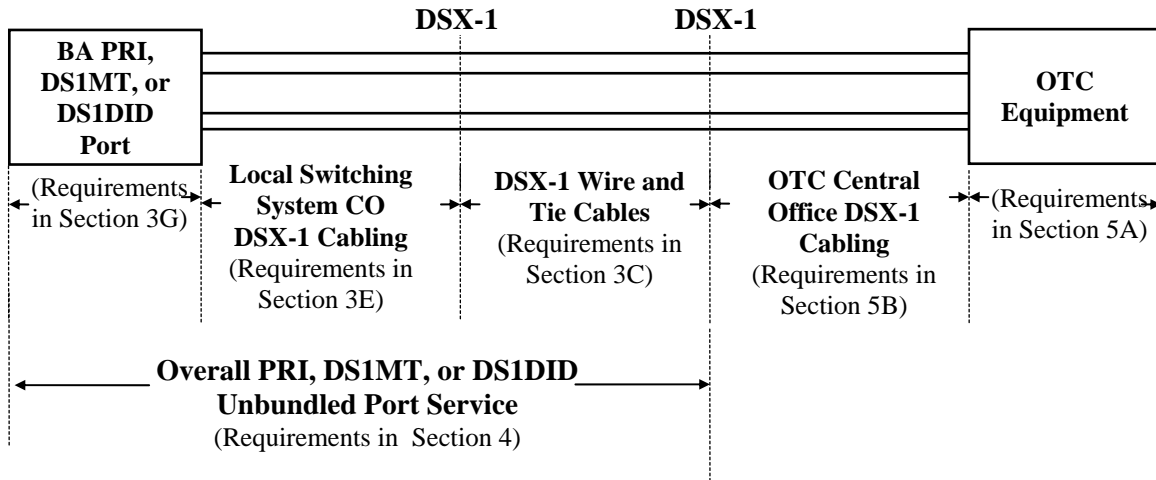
DSX-1

DSX-1

BA PRI, DS1MT, or DS1DID Port

OTC Equipment

(Requirements in Section 3G)

Local Switching System CO DSX-1 Cabling (Requirements in Section 3E)

DSX-1 Wire and Tie Cables (Requirements in Section 3C)

OTC Central Office DSX-1 Cabling (Requirements in Section 5B)

(Requirements in Section 5A)

Overall PRI, DS1MT, or DS1DID Unbundled Port Service (Requirements in Section 4)